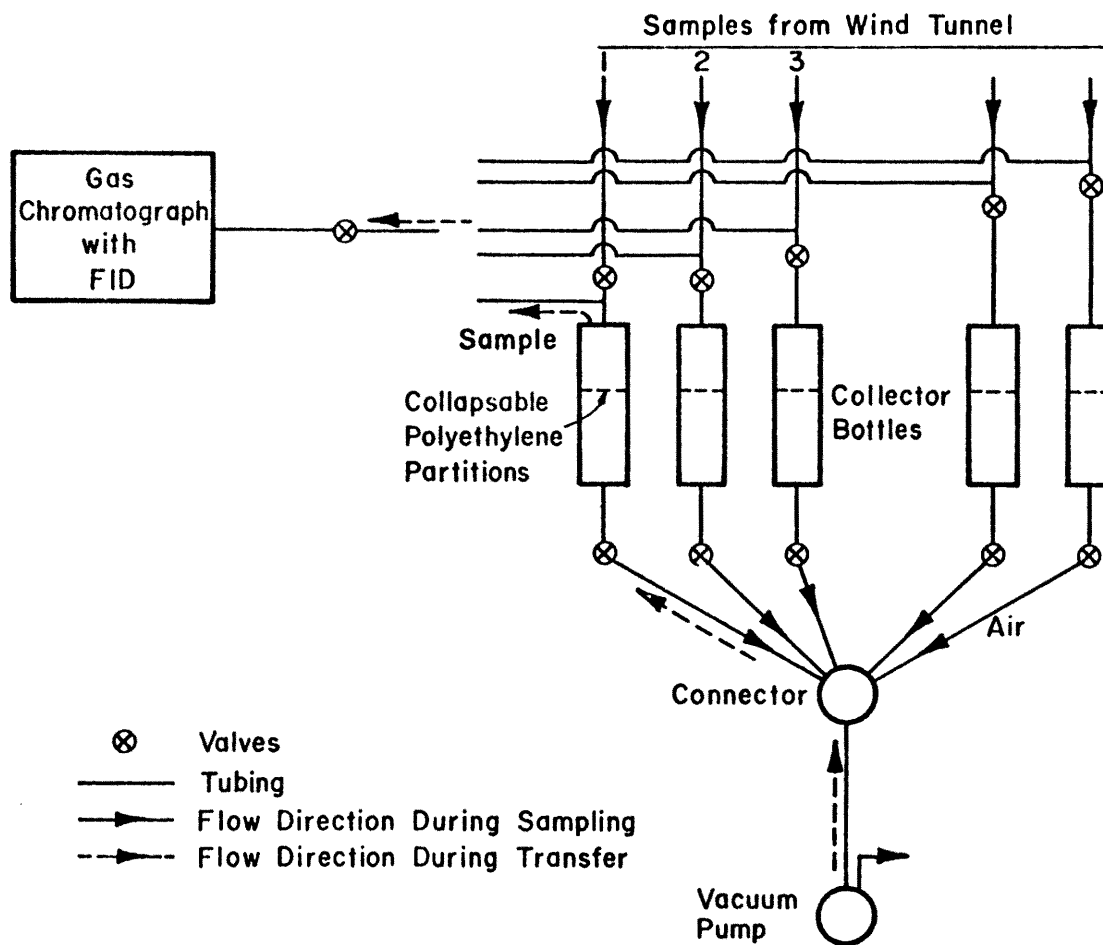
Samples from Wind Tunnel

1

2

3

Gas Chromatograph with FID

Sample

Collapsable Polyethylene Partitions

Collector Bottles

Air

Connector

Vacuum Pump

⊗ Valves

Tubing

Flow Direction During Sampling

Flow Direction During Transfer